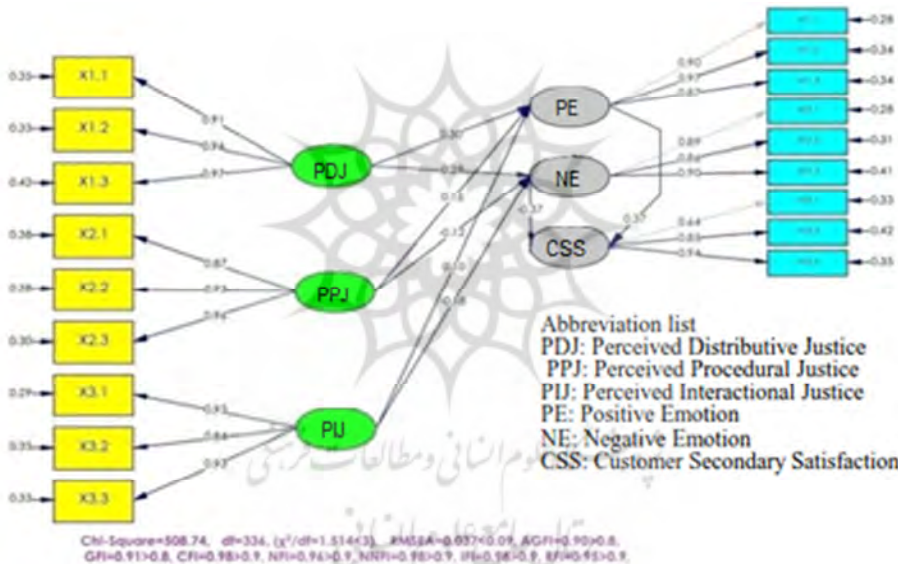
0.30 X1.1
0.33 X1.2
0.43 X1.3
0.91
0.94
0.97
PDJ
0.36 X2.1
0.36 X2.2
0.30 X2.3
0.87
0.93
0.94
PPJ
0.29 X3.1
0.35 X3.2
0.33 X3.3
0.93
0.84
0.92
PIJ
0.30
0.28
0.18
0.13
0.10
0.18
0.37
PE
NE
CSS
0.35
0.90
0.97
0.87
0.89
0.86
0.90
0.64
0.85
0.94
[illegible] 0.28
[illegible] 0.34
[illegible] 0.34
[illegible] 0.28
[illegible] 0.31
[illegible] 0.41
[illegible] 0.33
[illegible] 0.42
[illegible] 0.35

Abbreviation list
PDJ: Perceived Distributive Justice
PPJ: Perceived Procedural Justice
PIJ: Perceived Interactional Justice
PE: Positive Emotion
NE: Negative Emotion
CSS: Customer Secondary Satisfaction

Chi-Square=508.74, df=336, ($\chi^2$/df=1.514<3), RMSEA=0.037<0.09, AGFI=0.90>0.8, GFI=0.91>0.8, CFI=0.98>0.9, NFI=0.96>0.9, NNFI=0.98>0.9, IFI=0.98>0.9, RFI=0.95>0.9,